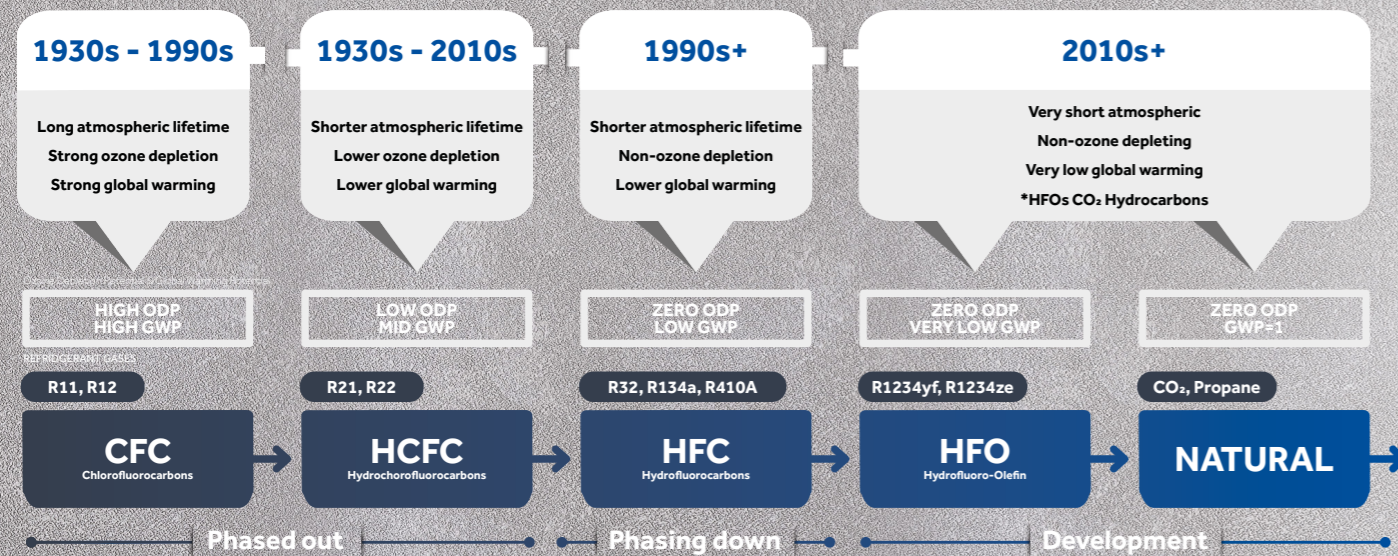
1930s - 1990s

Long atmospheric lifetime
Strong ozone depletion
Strong global warming

1930s - 2010s

Shorter atmospheric lifetime
Lower ozone depletion
Lower global warming

1990s+

Shorter atmospheric lifetime
Non-ozone depletion
Lower global warming

2010s+

Very short atmospheric
Non-ozone depleting
Very low global warming
*HFOs $CO_2$ Hydrocarbons

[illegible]

HIGH ODP
HIGH GWP

LOW ODP
MID GWP

ZERO ODP
LOW GWP

ZERO ODP
VERY LOW GWP

ZERO ODP
GWP=1

REFRIDGERANT GASES

R11, R12

R21, R22

R32, R134a, R410A

R1234yf, R1234ze

$CO_2$, Propane

CFC
Chlorofluorocarbons

HCFC
Hydrochorofluorocarbons

HFC
Hydrofluorocarbons

HFO
Hydrofluoro-Olefin

NATURAL

Phased out

Phasing down

Development